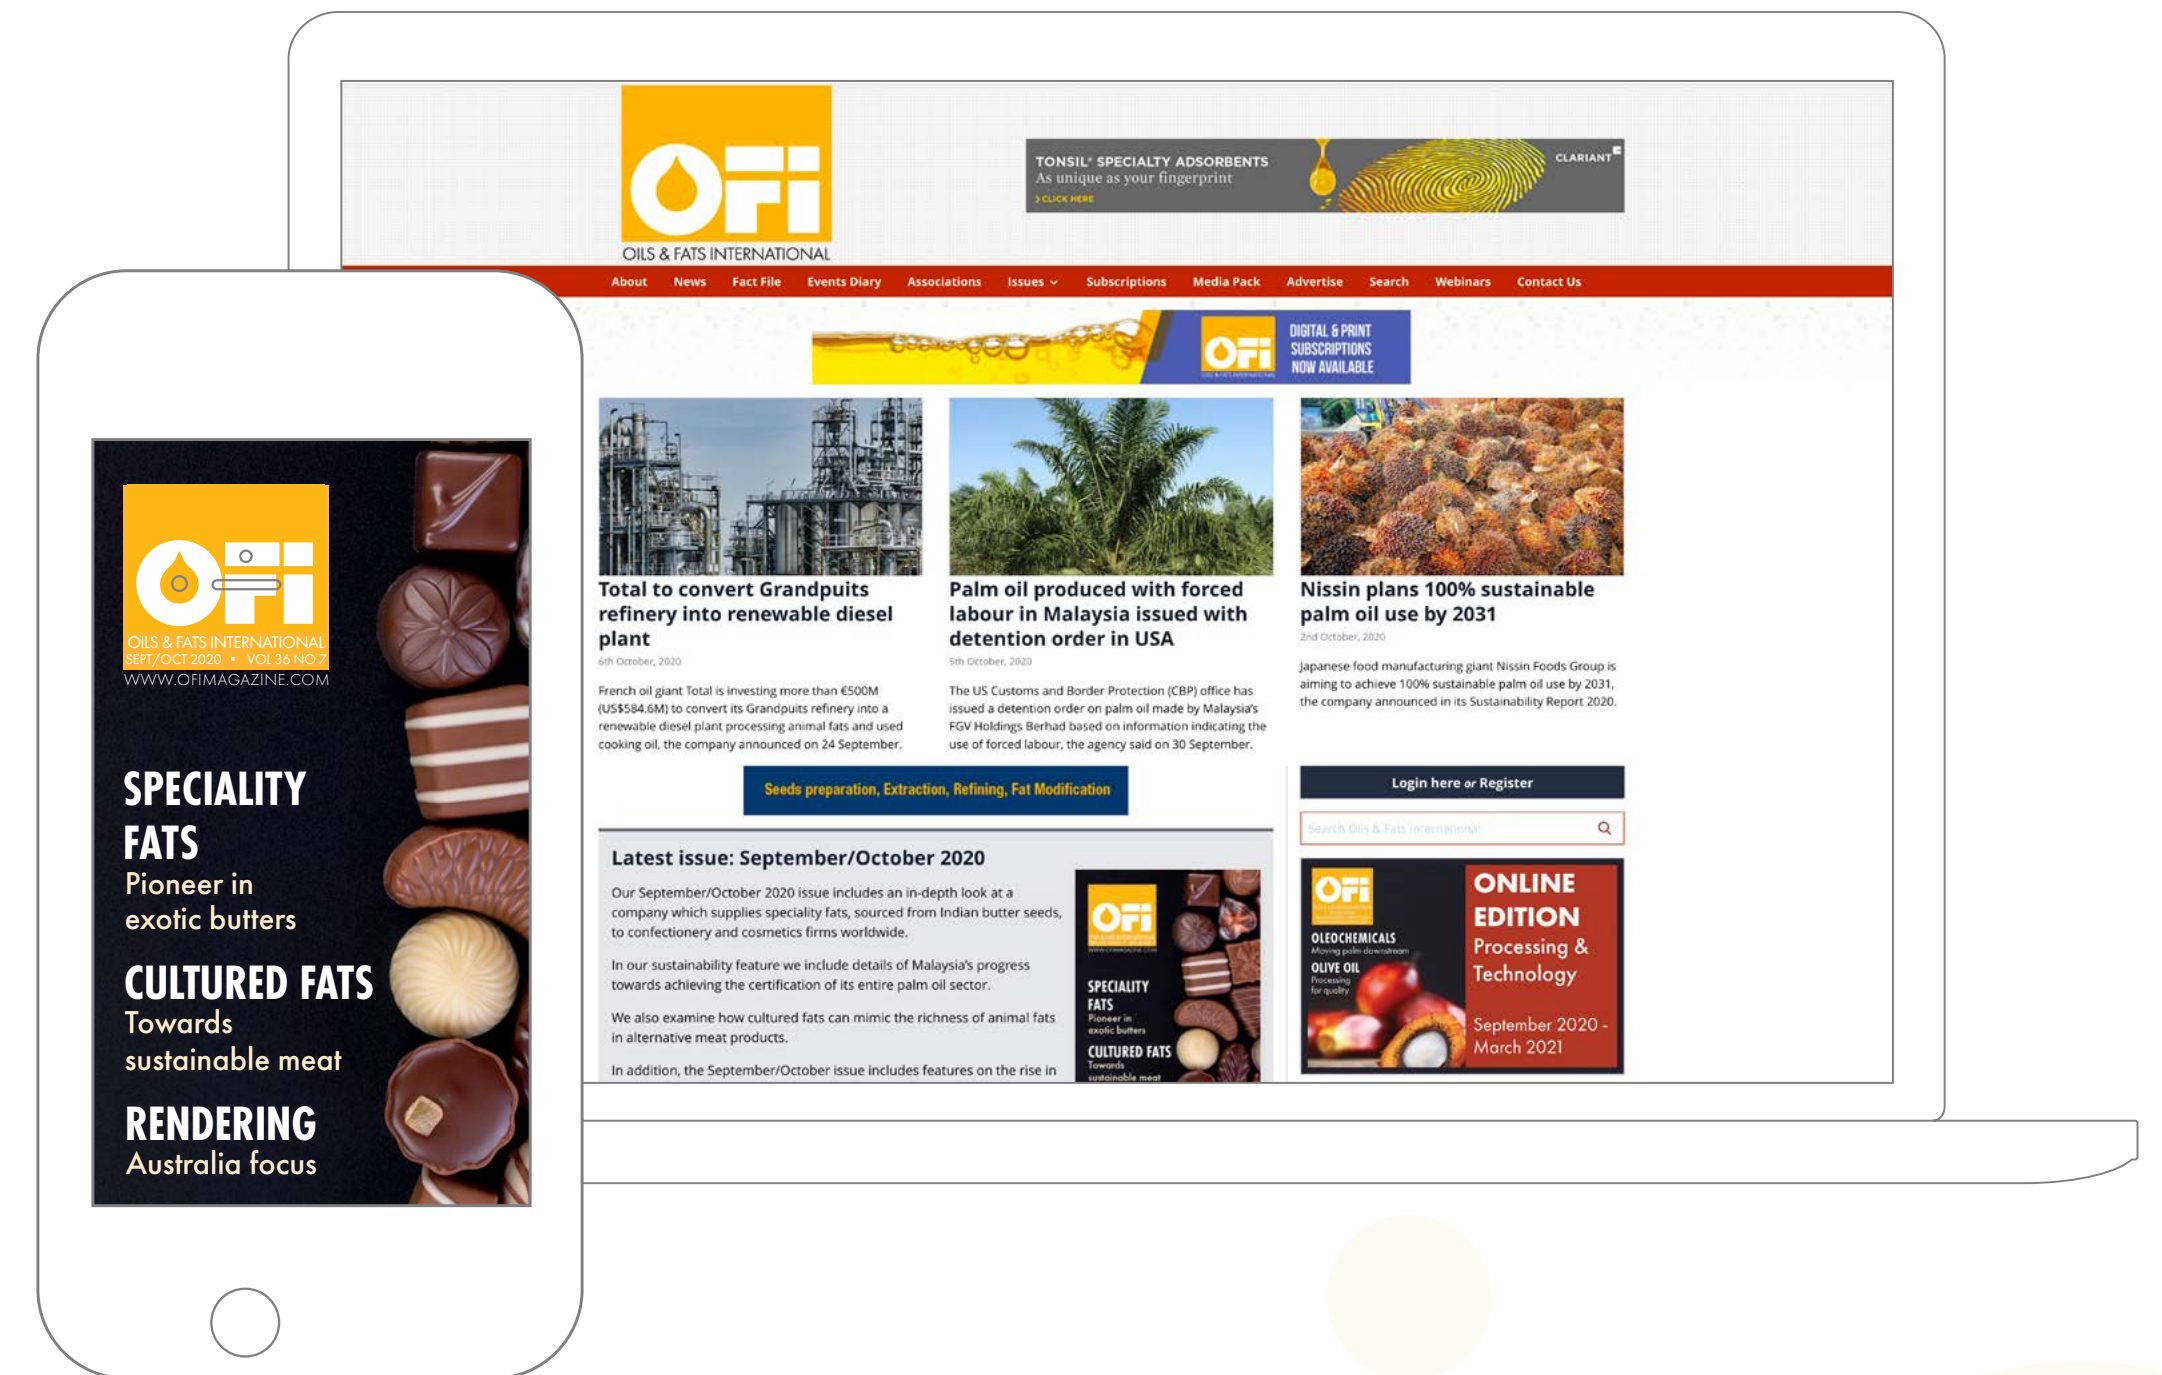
OFI
OILS & FATS INTERNATIONAL

TONSIL® SPECIALTY ADSORBENTS
As unique as your fingerprint
> CLICK HERE
CLARIANT

About News Fact File Events Diary Associations Issues Subscriptions Media Pack Advertise Search Webinars Contact Us

OFI DIGITAL & PRINT SUBSCRIPTIONS NOW AVAILABLE

Total to convert Grandpuits refinery into renewable diesel plant
6th October, 2020
French oil giant Total is investing more than €500M (US$584.6M) to convert its Grandpuits refinery into a renewable diesel plant processing animal fats and used cooking oil, the company announced on 24 September.

Palm oil produced with forced labour in Malaysia issued with detention order in USA
5th October, 2020
The US Customs and Border Protection (CBP) office has issued a detention order on palm oil made by Malaysia's FGV Holdings Berhad based on information indicating the use of forced labour, the agency said on 30 September.

Nissin plans 100% sustainable palm oil use by 2031
2nd October, 2020
Japanese food manufacturing giant Nissin Foods Group is aiming to achieve 100% sustainable palm oil use by 2031, the company announced in its Sustainability Report 2020.

Seeds preparation, Extraction, Refining, Fat Modification

Latest issue: September/October 2020
Our September/October 2020 issue includes an in-depth look at a company which supplies speciality fats, sourced from Indian butter seeds, to confectionery and cosmetics firms worldwide.

In our sustainability feature we include details of Malaysia's progress towards achieving the certification of its entire palm oil sector.

We also examine how cultured fats can mimic the richness of animal fats in alternative meat products.

In addition, the September/October issue includes features on the rise in

Login here or Register
Search Oils & Fats International

OFI OLEOCHEMICALS OLIVE OIL
ONLINE EDITION
Processing & Technology
September 2020 - March 2021

OFI
OILS & FATS INTERNATIONAL
SEPT/OCT 2020 • VOL 36 NO 7
WWW.OFIMAGAZINE.COM

SPECIALITY FATS
Pioneer in exotic butters
CULTURED FATS
Towards sustainable meat
RENDERING
Australia focus